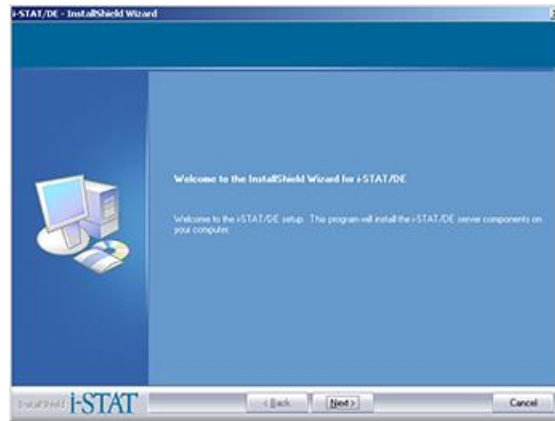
i-STAT/DE - InstallShield Wizard

Welcome to the InstallShield Wizard for i-STAT/DE

Welcome to the i-STAT/DE setup. This program will install the i-STAT/DE server components on your computer.

InstallShield i-STAT

< Back

Next >

Cancel